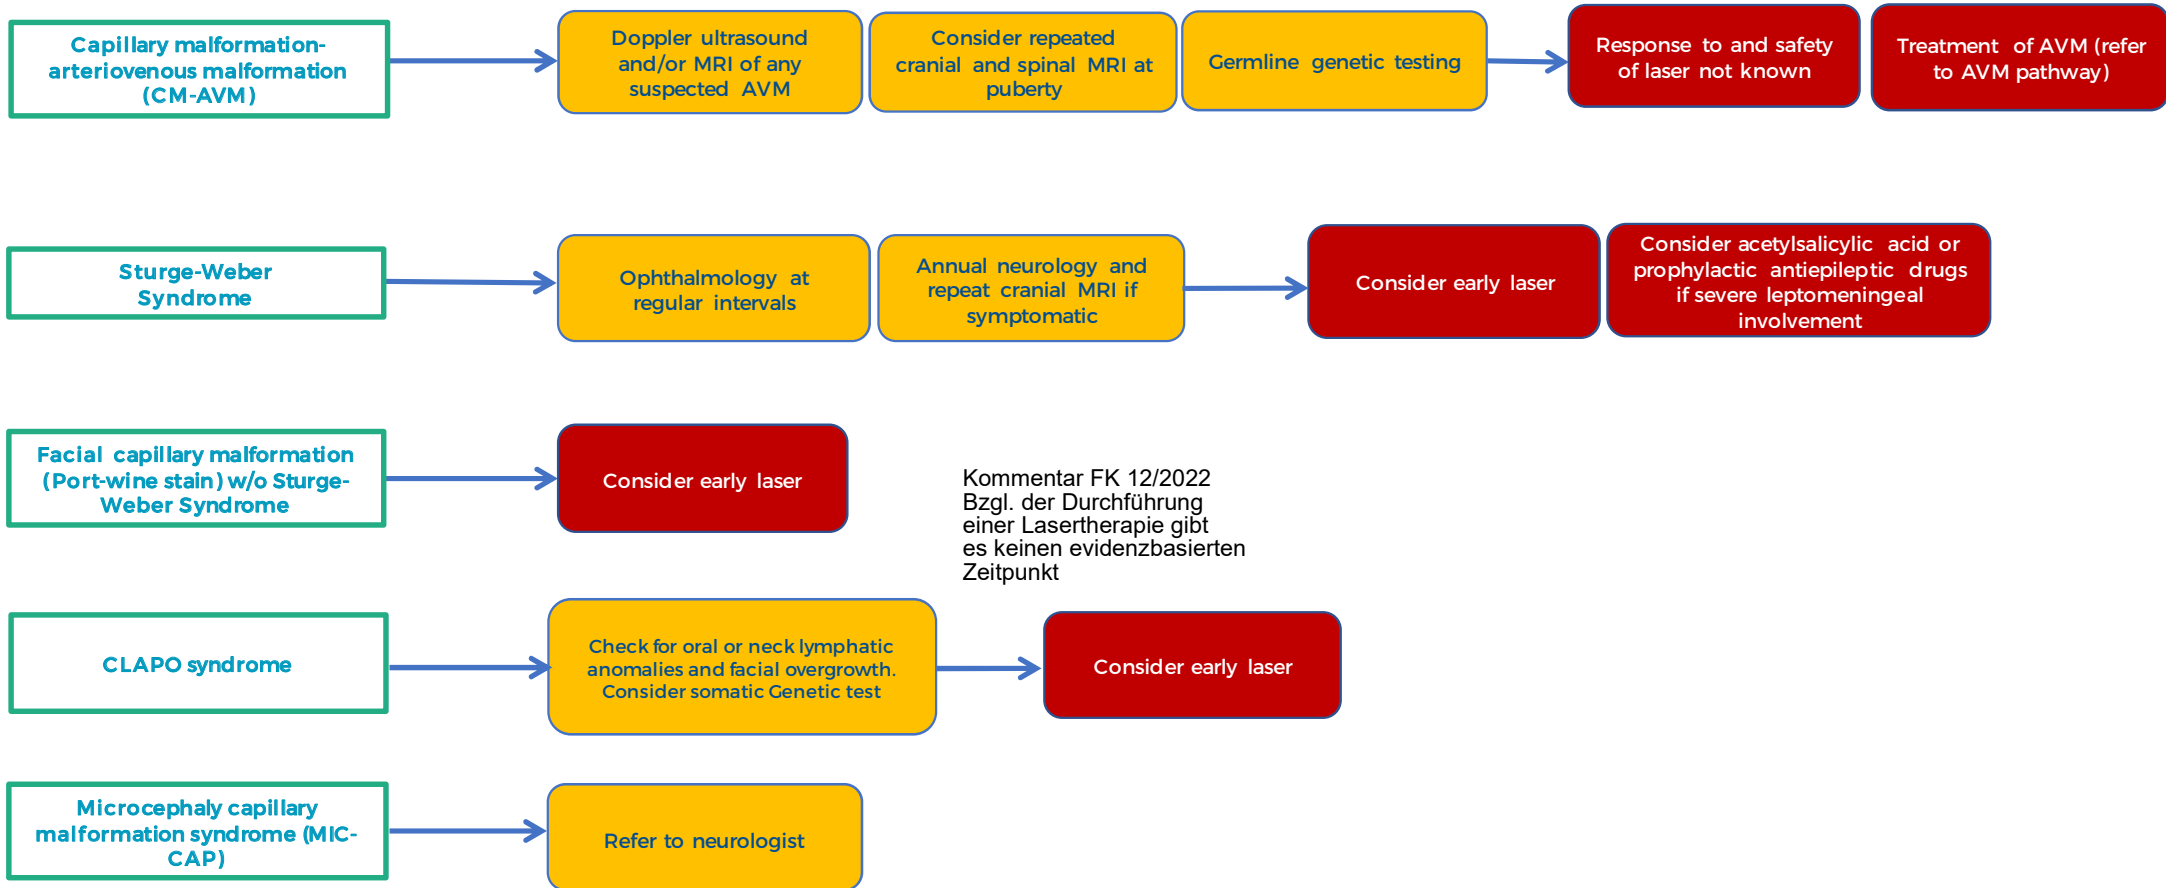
Capillary malformation-arteriovenous malformation (CM-AVM)

Doppler ultrasound and/or MRI of any suspected AVM

Consider repeated cranial and spinal MRI at puberty

Germline genetic testing

Response to and safety of laser not known

Treatment of AVM (refer to AVM pathway)

Sturge-Weber Syndrome

Ophthalmology at regular intervals

Annual neurology and repeat cranial MRI if symptomatic

Consider early laser

Consider acetylsalicylic acid or prophylactic antiepileptic drugs if severe leptomeningeal involvement

Facial capillary malformation (Port-wine stain) w/o Sturge-Weber Syndrome

Consider early laser

Kommentar FK 12/2022
Bzgl. der Durchführung einer Lasertherapie gibt es keinen evidenzbasierten Zeitpunkt

CLAPO syndrome

Check for oral or neck lymphatic anomalies and facial overgrowth. Consider somatic Genetic test

Consider early laser

Microcephaly capillary malformation syndrome (MIC-CAP)

Refer to neurologist